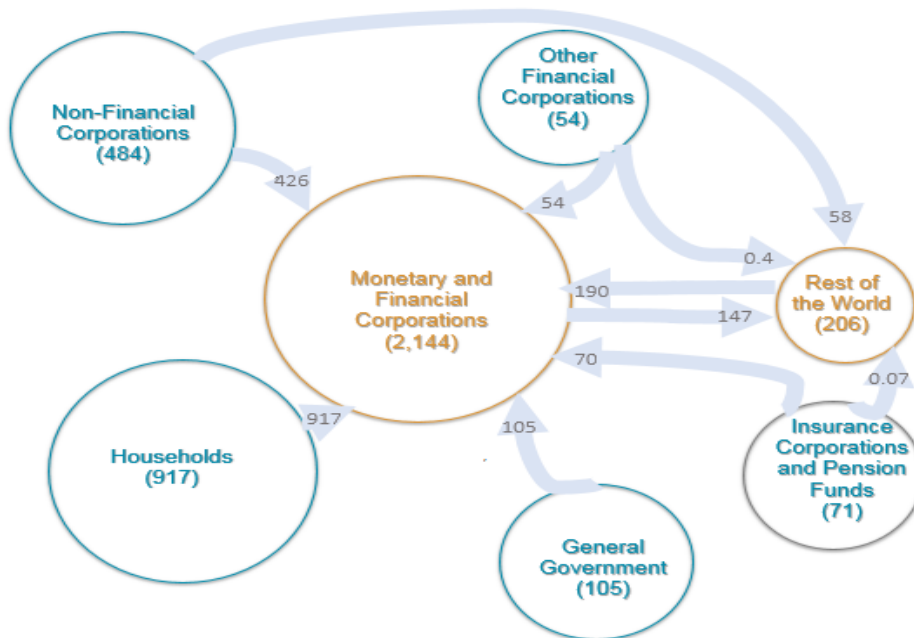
Non-Financial Corporations (484)

Other Financial Corporations (54)

426

54

58

0.4

Monetary and Financial Corporations (2,144)

190

147

Rest of the World (206)

70

0.07

Households (917)

917

105

Insurance Corporations and Pension Funds (71)

General Government (105)